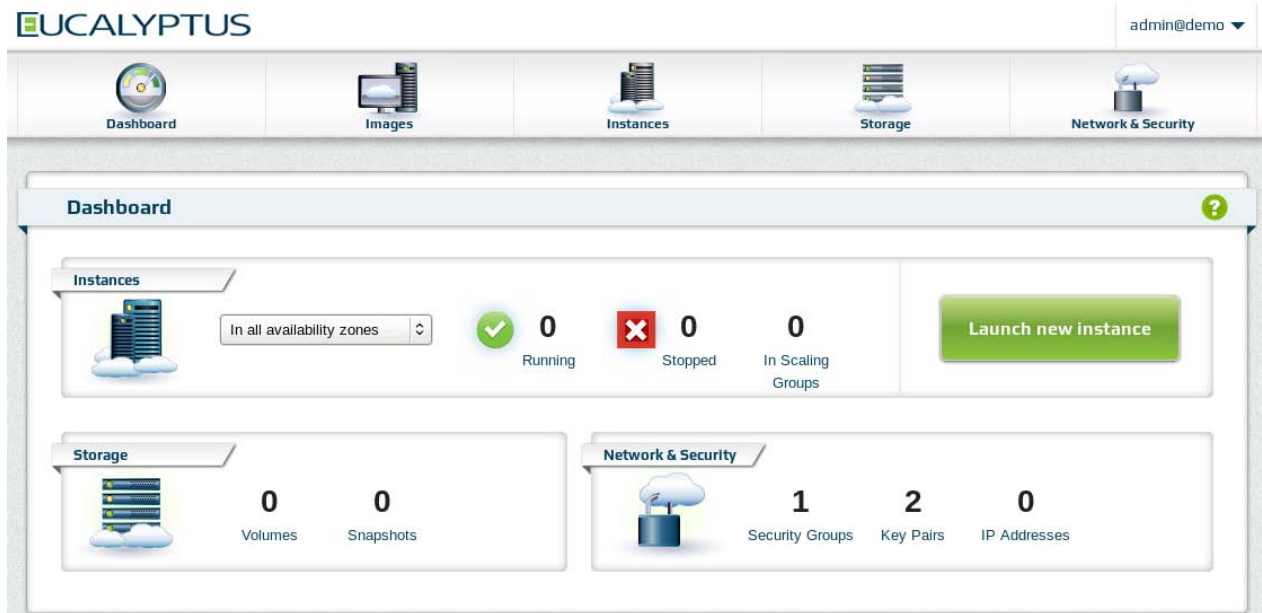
EUCALYPTUS

admin@demo

Dashboard
Images
Instances
Storage
Network & Security

Dashboard

?

Instances

In all availability zones

0
Running

0
Stopped

0
In Scaling Groups

Launch new instance

Storage

0
Volumes

0
Snapshots

Network & Security

1
Security Groups

2
Key Pairs

0
IP Addresses